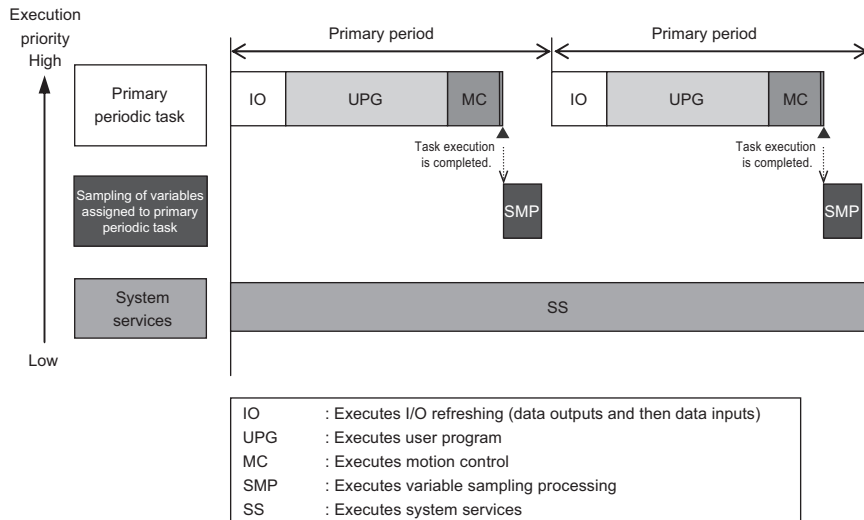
Execution priority
High

Low

Primary periodic task

Sampling of variables assigned to primary periodic task

System services

Primary period

Primary period

IO

UPG

MC

IO

UPG

MC

Task execution is completed.

Task execution is completed.

SMP

SMP

SS

| | |
|---|---|
| IO | : Executes I/O refreshing (data outputs and then data inputs) |
| UPG | : Executes user program |
| MC | : Executes motion control |
| SMP | : Executes variable sampling processing |
| SS | : Executes system services |